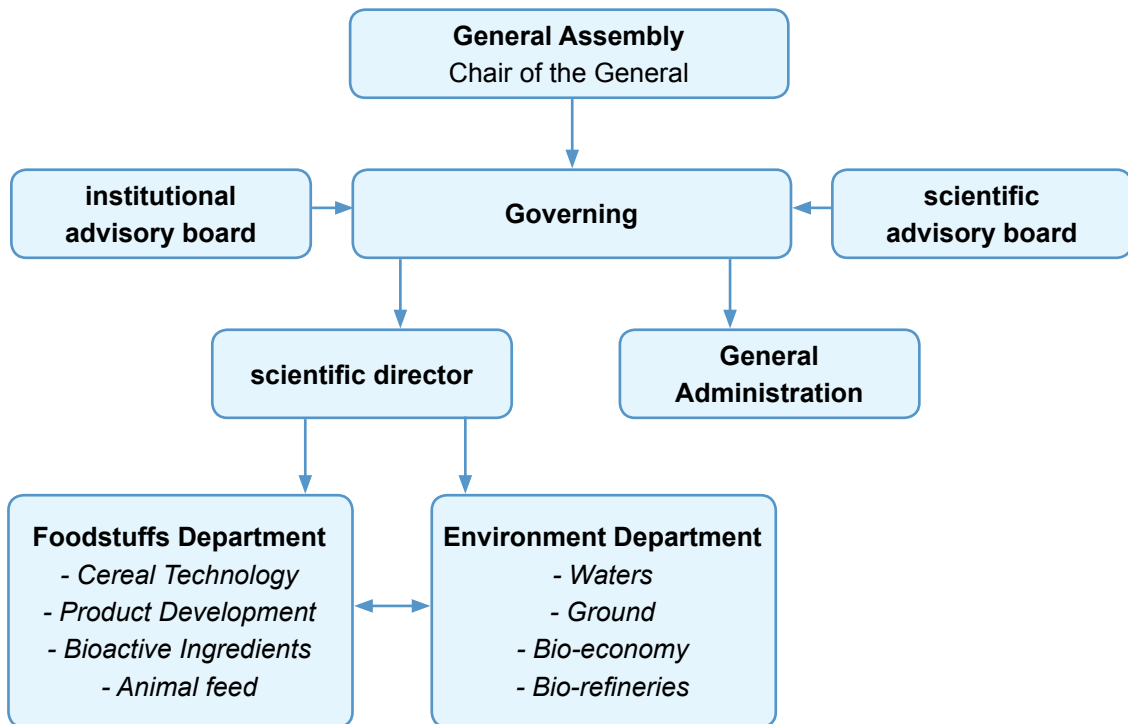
General Assembly
Chair of the General

institutional advisory board

Governing

scientific advisory board

scientific director

General Administration

Foodstuffs Department
- Cereal Technology
- Product Development
- Bioactive Ingredients
- Animal feed

Environment Department
- Waters
- Ground
- Bio-economy
- Bio-refineries